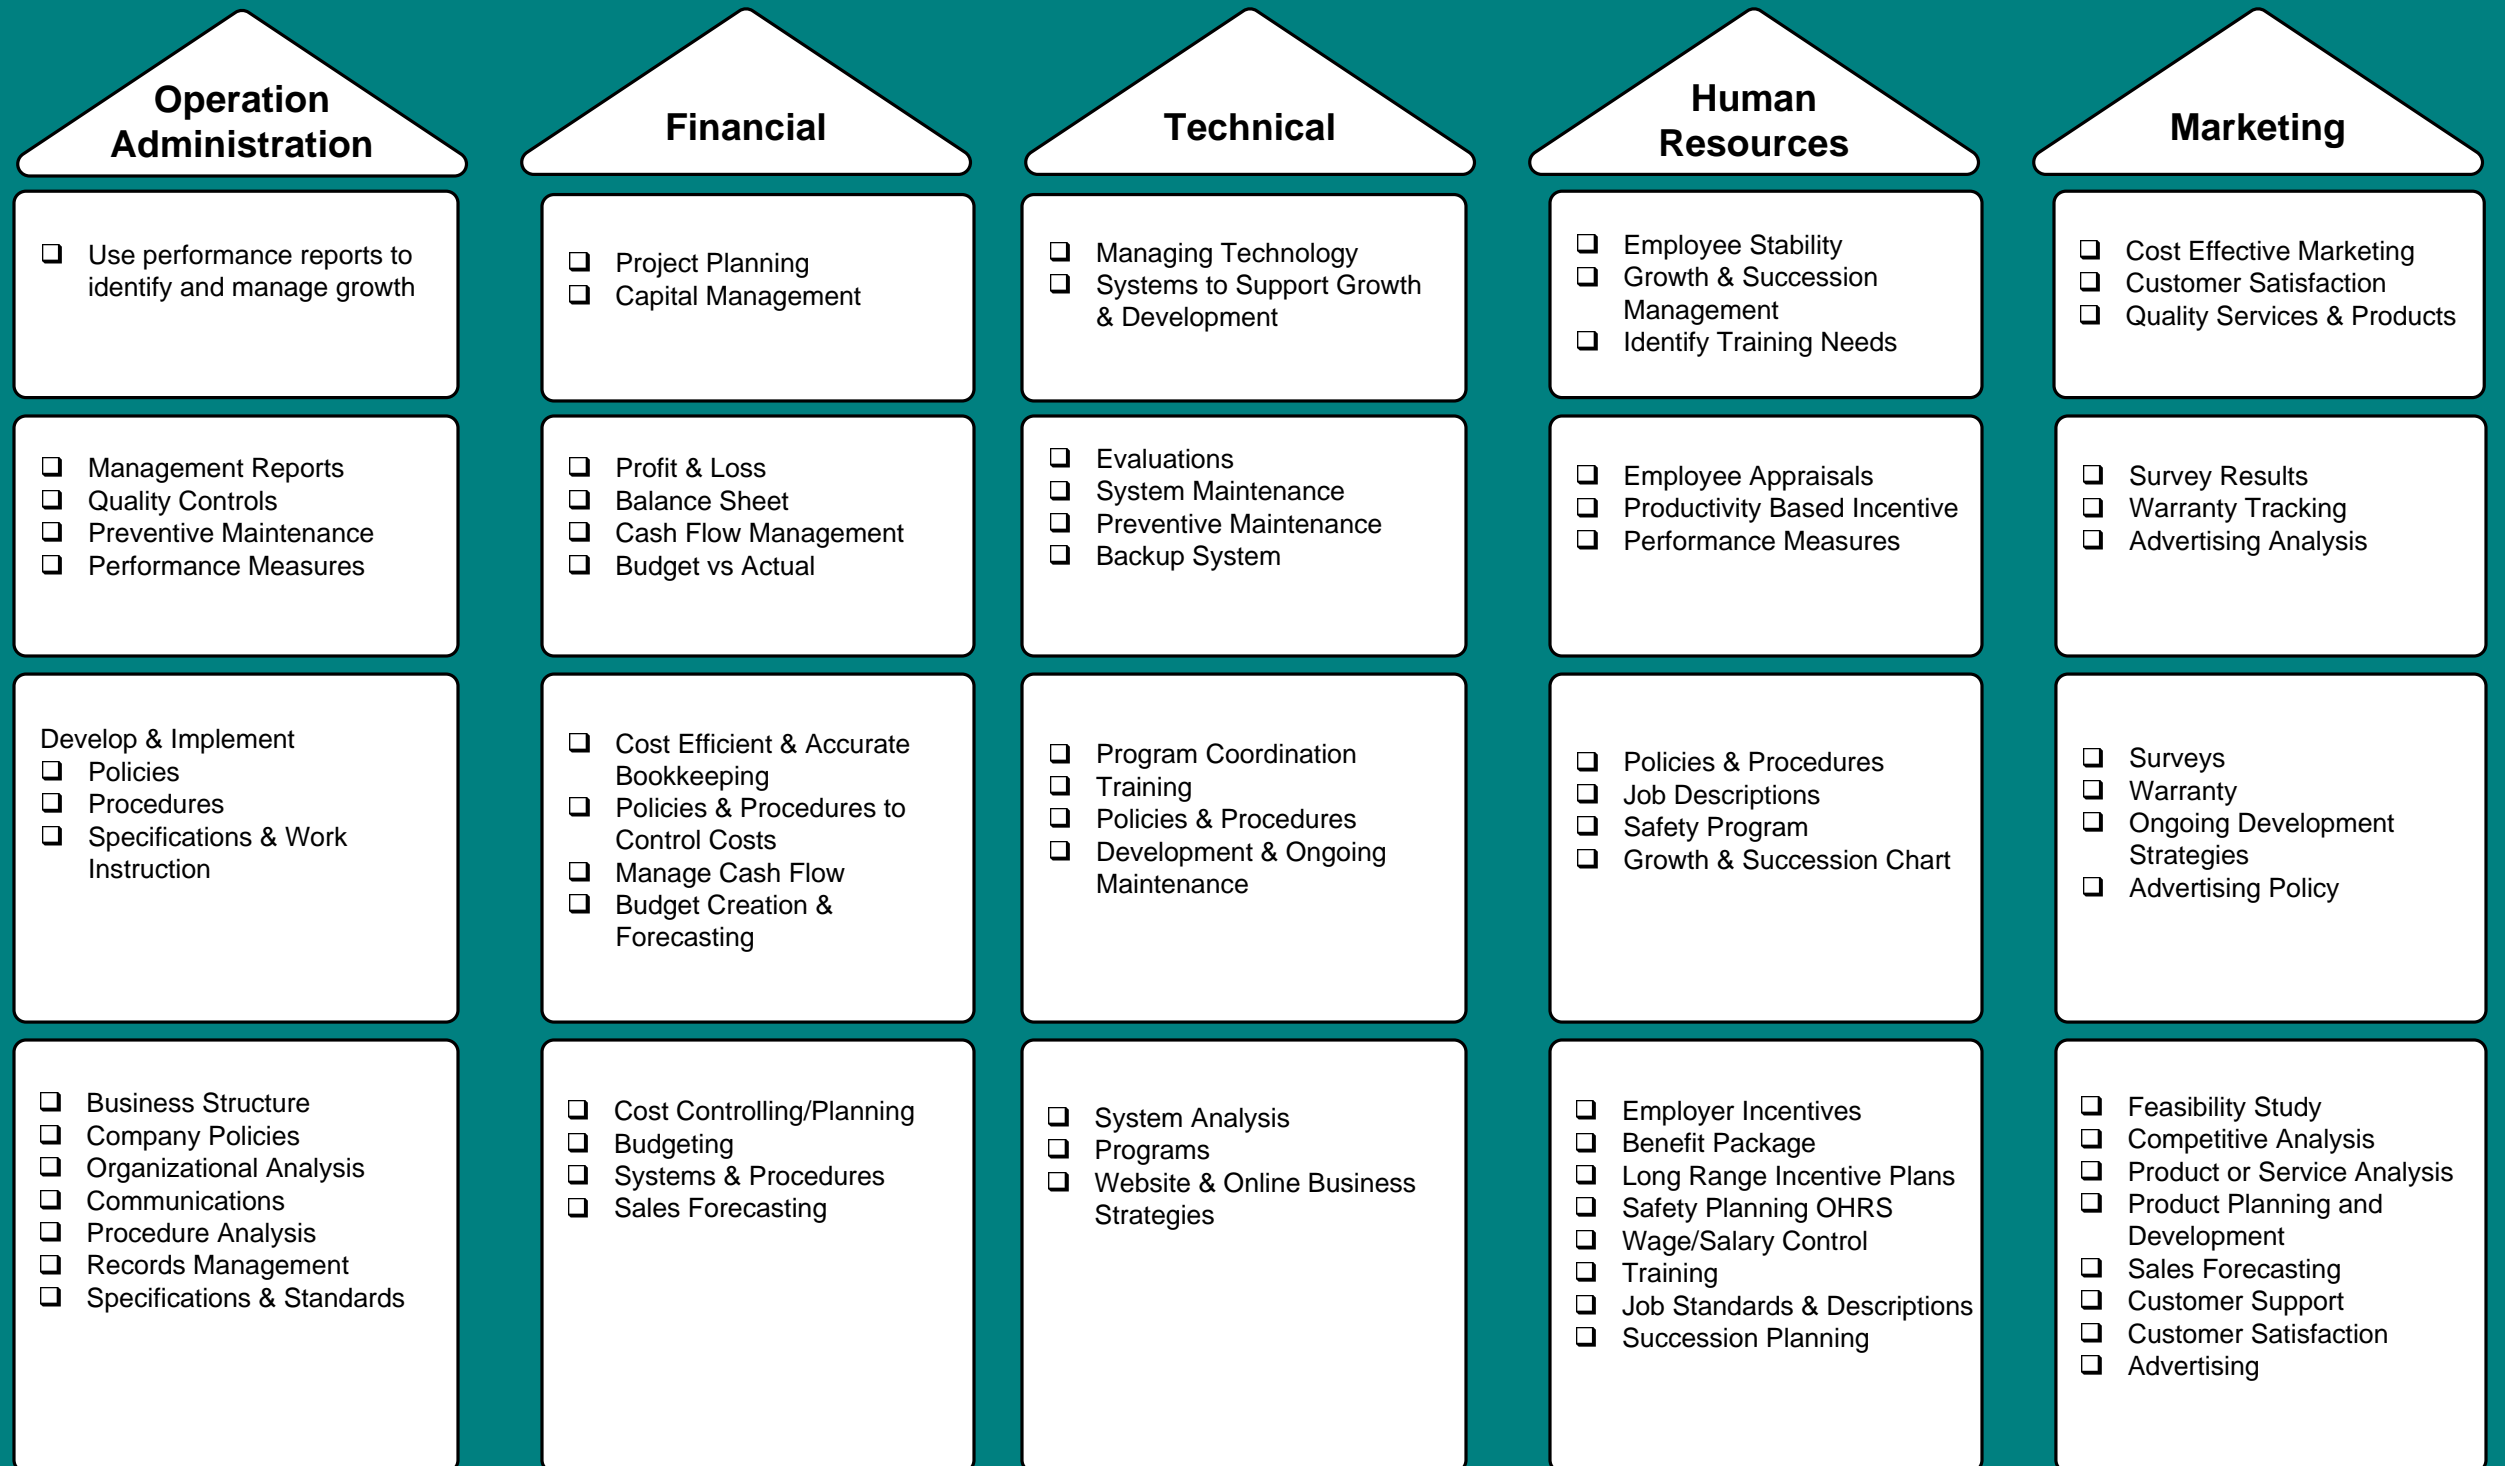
Operation Administration

❑ Use performance reports to identify and manage growth

❑ Management Reports
❑ Quality Controls
❑ Preventive Maintenance
❑ Performance Measures

Develop & Implement
❑ Policies
❑ Procedures
❑ Specifications & Work Instruction

❑ Business Structure
❑ Company Policies
❑ Organizational Analysis
❑ Communications
❑ Procedure Analysis
❑ Records Management
❑ Specifications & Standards

Financial

❑ Project Planning
❑ Capital Management

❑ Profit & Loss
❑ Balance Sheet
❑ Cash Flow Management
❑ Budget vs Actual

❑ Cost Efficient & Accurate Bookkeeping
❑ Policies & Procedures to Control Costs
❑ Manage Cash Flow
❑ Budget Creation & Forecasting

❑ Cost Controlling/Planning
❑ Budgeting
❑ Systems & Procedures
❑ Sales Forecasting

Technical

❑ Managing Technology
❑ Systems to Support Growth & Development

❑ Evaluations
❑ System Maintenance
❑ Preventive Maintenance
❑ Backup System

❑ Program Coordination
❑ Training
❑ Policies & Procedures
❑ Development & Ongoing Maintenance

❑ System Analysis
❑ Programs
❑ Website & Online Business Strategies

Human Resources

❑ Employee Stability
❑ Growth & Succession Management
❑ Identify Training Needs

❑ Employee Appraisals
❑ Productivity Based Incentive
❑ Performance Measures

❑ Policies & Procedures
❑ Job Descriptions
❑ Safety Program
❑ Growth & Succession Chart

❑ Employer Incentives
❑ Benefit Package
❑ Long Range Incentive Plans
❑ Safety Planning OHRS
❑ Wage/Salary Control
❑ Training
❑ Job Standards & Descriptions
❑ Succession Planning

Marketing

❑ Cost Effective Marketing
❑ Customer Satisfaction
❑ Quality Services & Products

❑ Survey Results
❑ Warranty Tracking
❑ Advertising Analysis

❑ Surveys
❑ Warranty
❑ Ongoing Development Strategies
❑ Advertising Policy

❑ Feasibility Study
❑ Competitive Analysis
❑ Product or Service Analysis
❑ Product Planning and Development
❑ Sales Forecasting
❑ Customer Support
❑ Customer Satisfaction
❑ Advertising